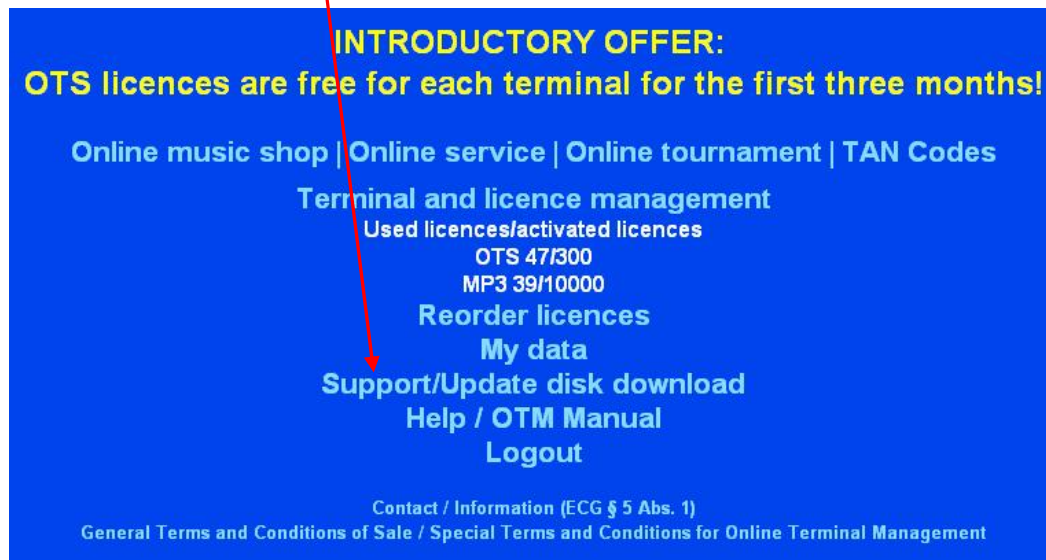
INTRODUCTORY OFFER:
OTS licences are free for each terminal for the first three months!

Online music shop | Online service | Online tournament | TAN Codes

Terminal and licence management
Used licences/activated licences
OTS 47/300
MP3 39/10000
Reorder licences
My data
Support/Update disk download
Help / OTM Manual
Logout

Contact / Information (ECG § 5 Abs. 1)
General Terms and Conditions of Sale / Special Terms and Conditions for Online Terminal Management